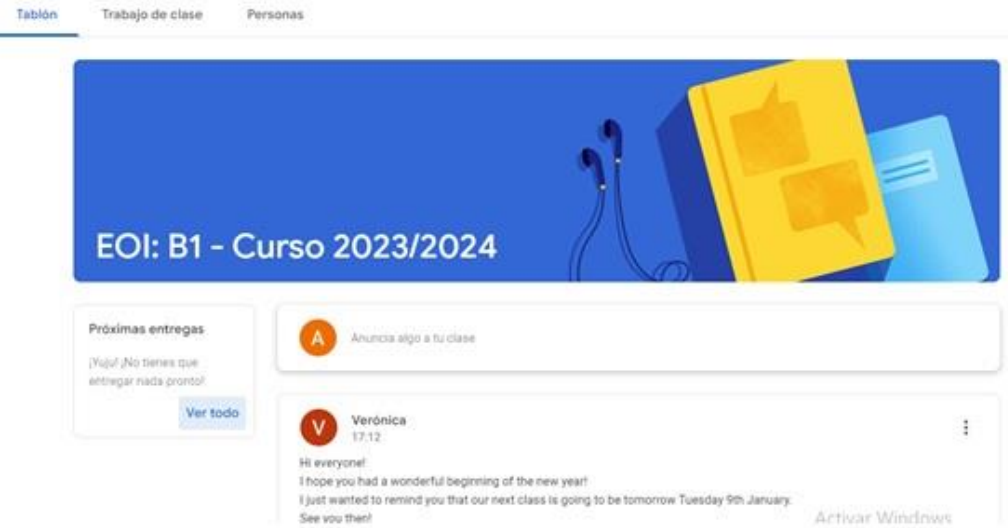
Tablón Trabajo de clase Personas

EOI: B1 - Curso 2023/2024

Próximas entregas

¡Yuju! ¡No tienes que entregar nada pronto!

Ver todo

A

Anuncia algo a tu clase

V

Verónica

17:12

Hi everyone!
I hope you had a wonderful beginning of the new year!
I just wanted to remind you that our next class is going to be tomorrow Tuesday 9th January.
See you then!

Activar Windows